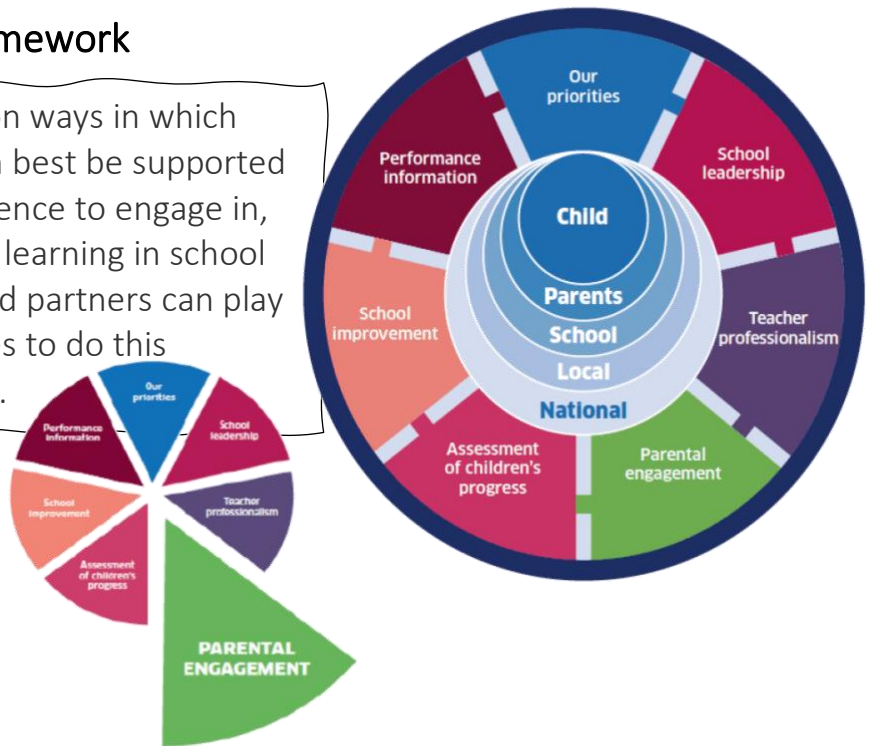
mework

n ways in which
best be supported
ence to engage in,
learning in school
d partners can play
s to do this
.

Our priorities

School leadership

Teacher professionalism

Parental engagement

Assessment of children's progress

School improvement

Performance information

Child

Parents

School

Local

National

Our priorities

School leadership

Teacher professionalism

PARENTAL ENGAGEMENT

Assessment of children's progress

School improvement

Performance information